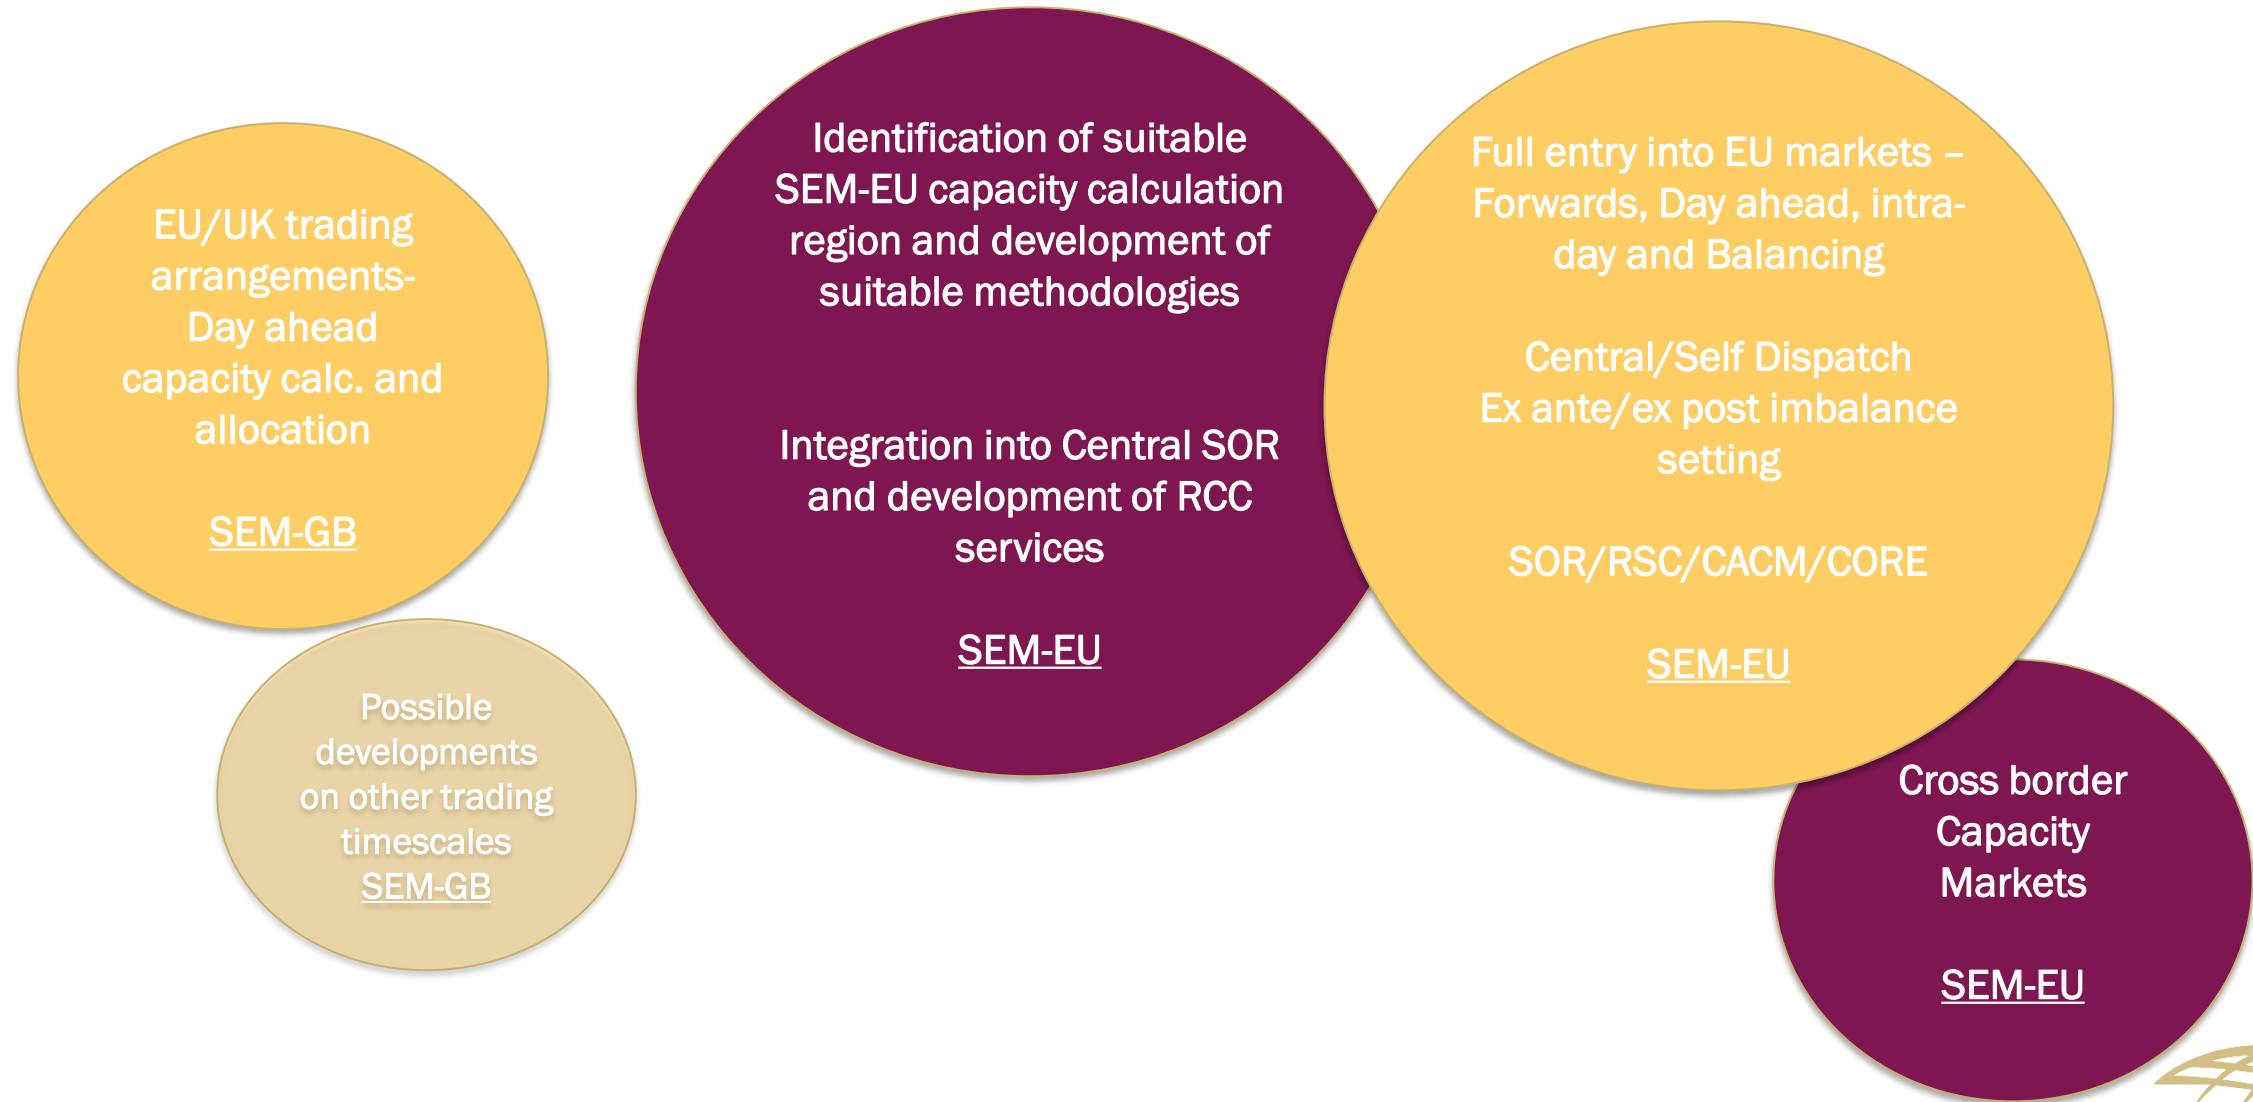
EU/UK trading arrangements- Day ahead capacity calc. and allocation

SEM-GB

Possible developments on other trading timescales
SEM-GB

Identification of suitable SEM-EU capacity calculation region and development of suitable methodologies

Integration into Central SOR and development of RCC services

SEM-EU

Full entry into EU markets – Forwards, Day ahead, intra-day and Balancing

Central/Self Dispatch
Ex ante/ex post imbalance setting

SOR/RSC/CACM/CORE

SEM-EU

Cross border Capacity Markets

SEM-EU